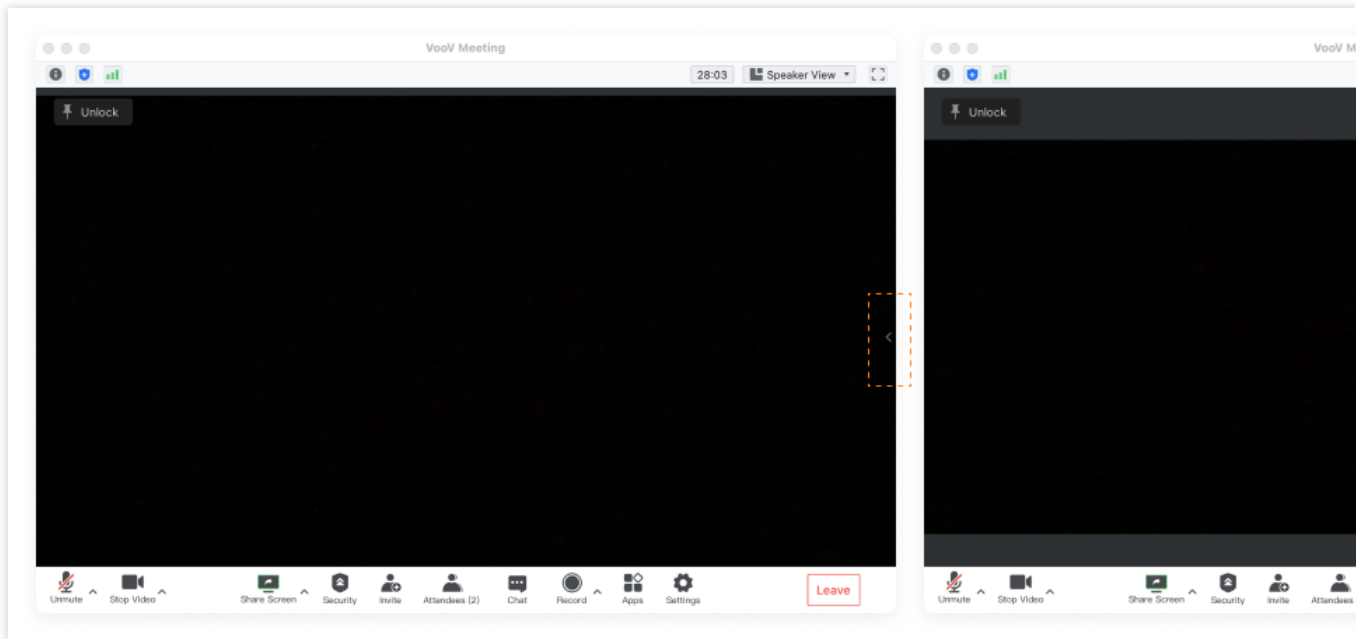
VooV Meeting

28:03 Speaker View

Unlock

Unmute Stop Video Share Screen Security Invite Attendees (2) Chat Record Apps Settings Leave

VooV M

Unlock

Unmute Stop Video Share Screen Security Invite Attendees